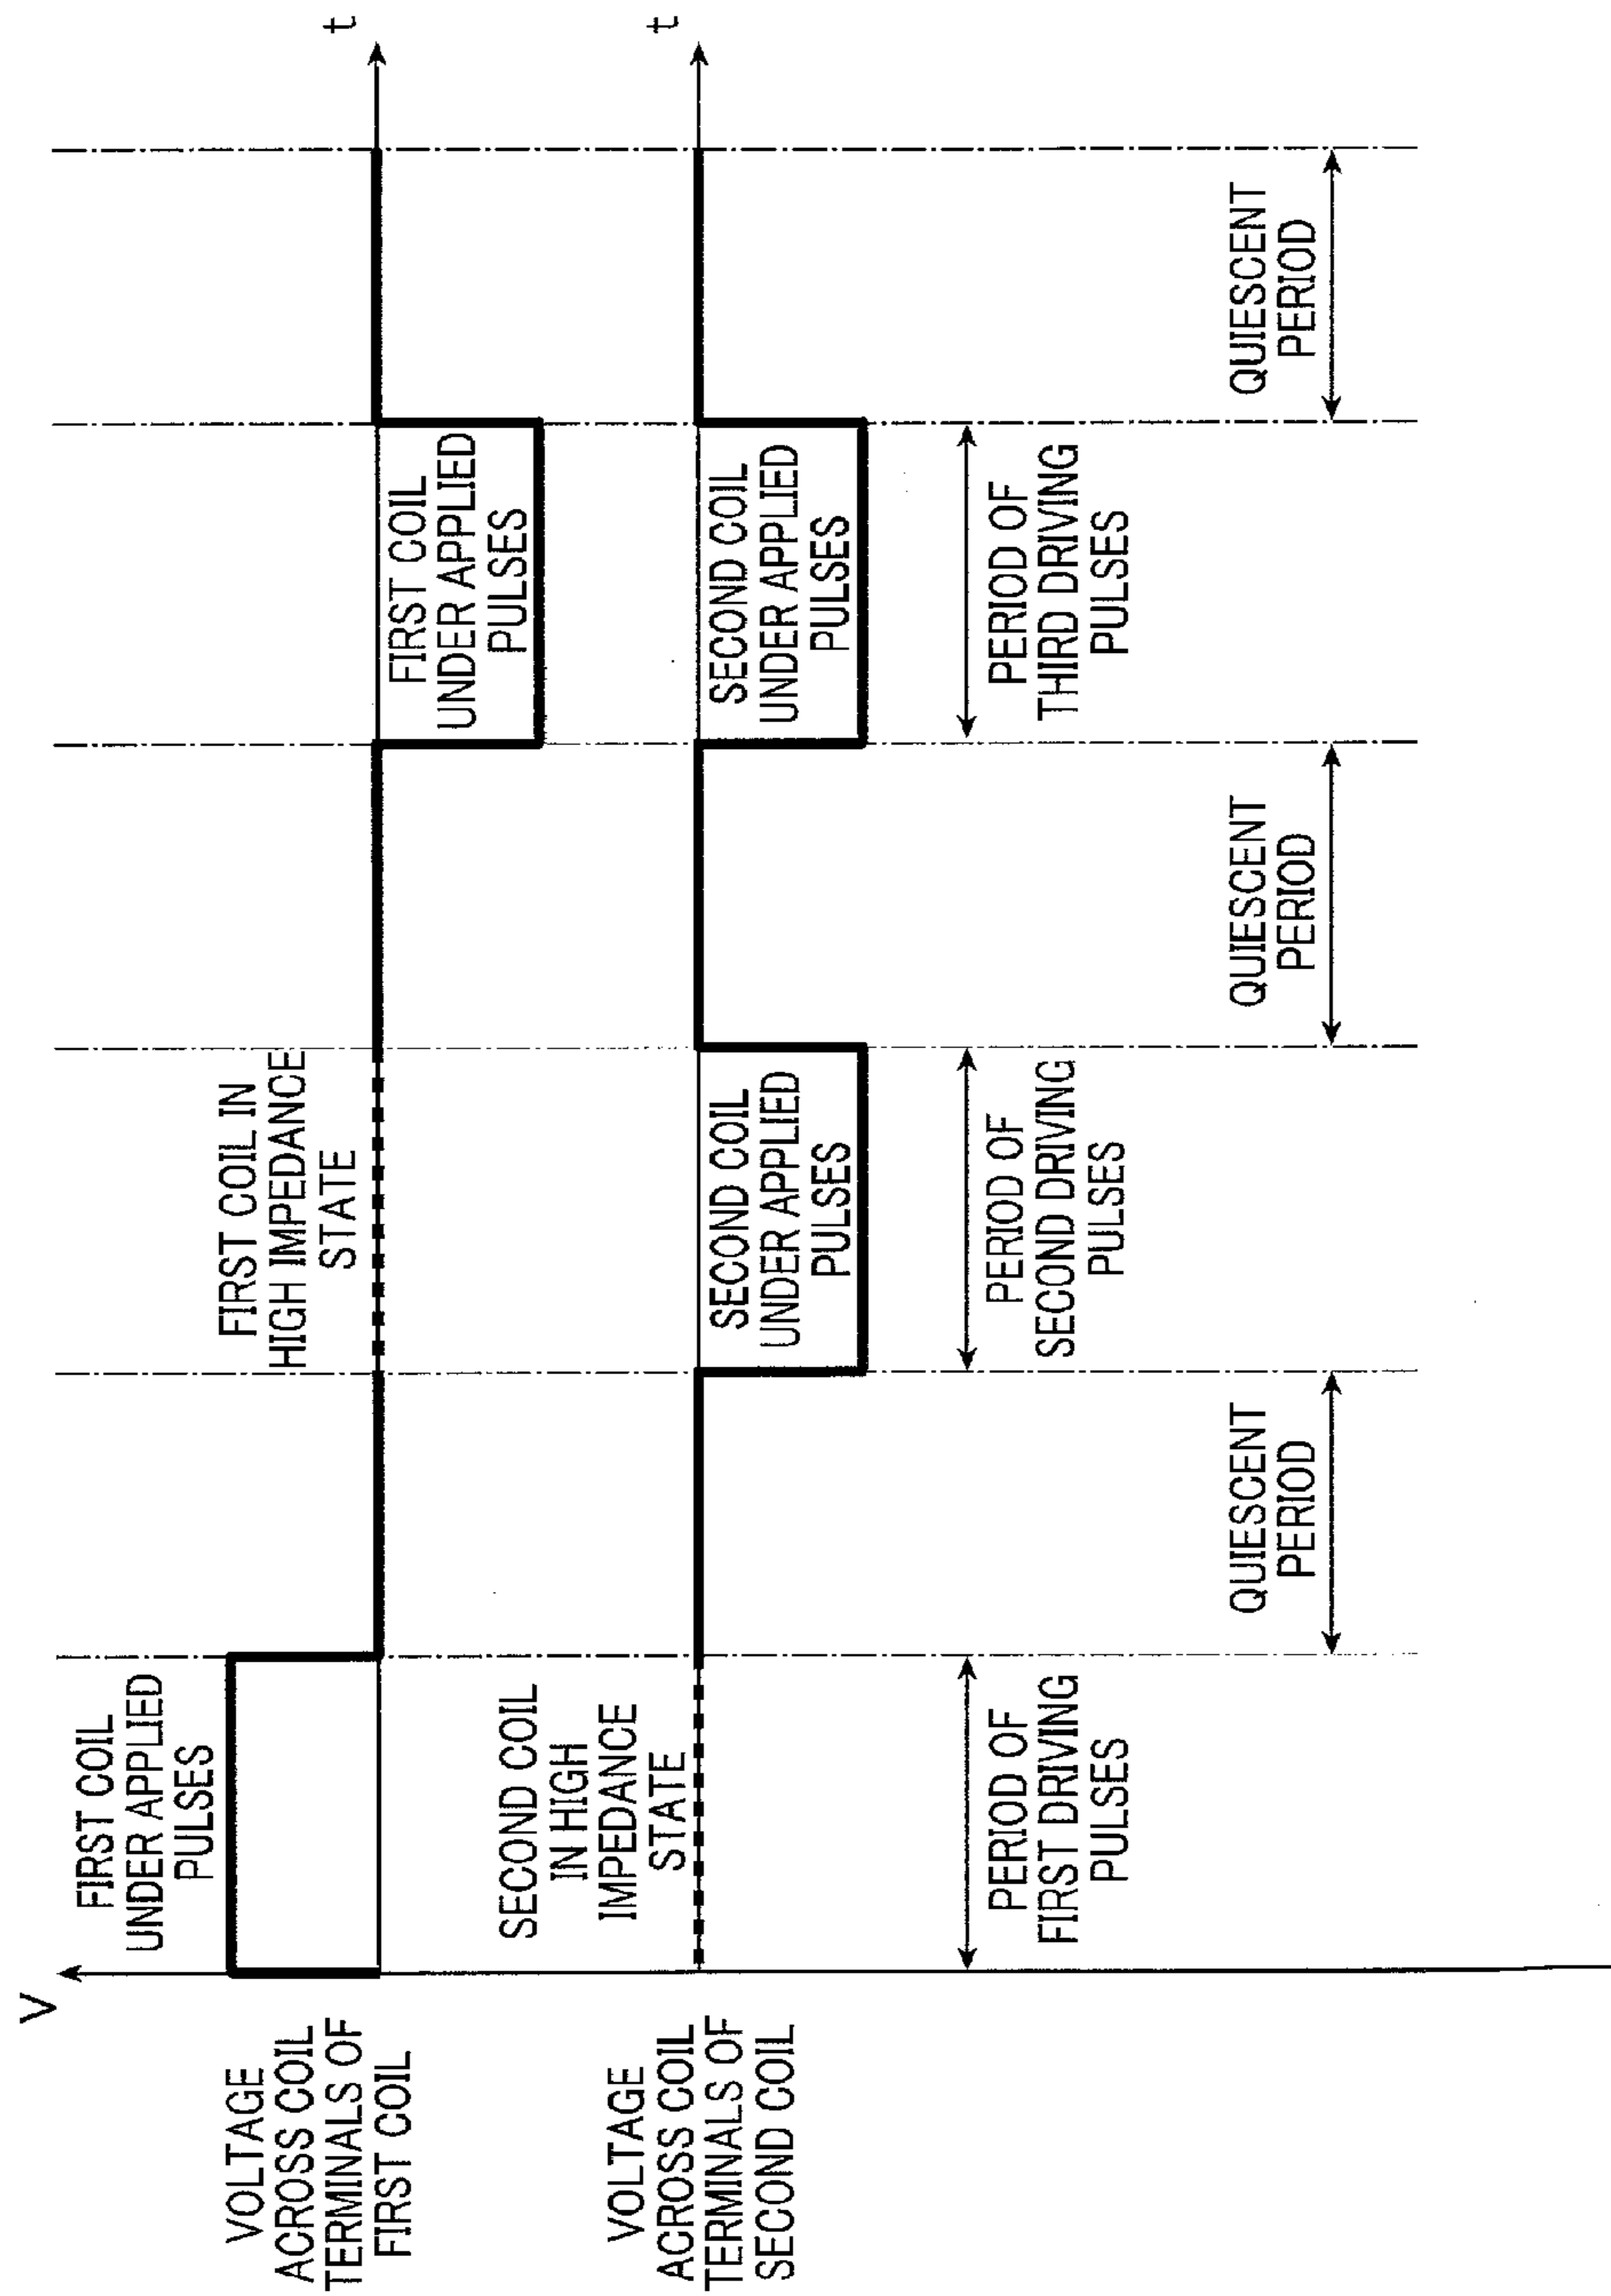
V

VOLTAGE ACROSS COIL TERMINALS OF FIRST COIL

VOLTAGE ACROSS COIL TERMINALS OF SECOND COIL

FIRST COIL UNDER APPLIED PULSES

SECOND COIL IN HIGH IMPEDANCE STATE

PERIOD OF FIRST DRIVING PULSES

QUIESCENT PERIOD

FIRST COIL IN HIGH IMPEDANCE STATE

SECOND COIL UNDER APPLIED PULSES

PERIOD OF SECOND DRIVING PULSES

QUIESCENT PERIOD

FIRST COIL UNDER APPLIED PULSES

SECOND COIL UNDER APPLIED PULSES

PERIOD OF THIRD DRIVING PULSES

QUIESCENT PERIOD

t

t